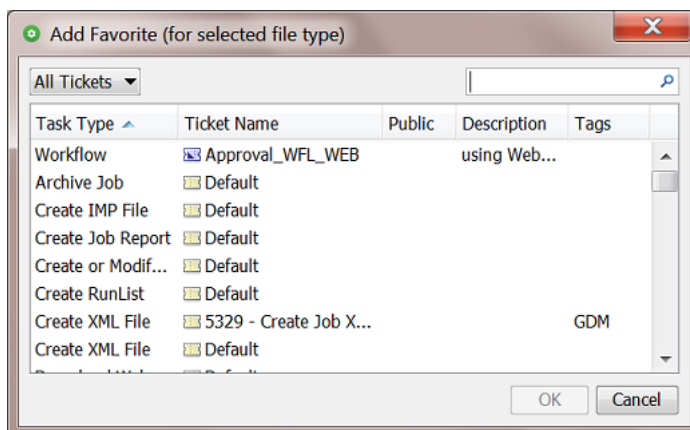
Add Favorite (for selected file type)

All Tickets

| Task Type | Ticket Name | Public | Description | Tags |
|---|---|---|---|---|
| Workflow | Approval_WFL_WEB | | using Web... | |
| Archive Job | Default | | | |
| Create IMP File | Default | | | |
| Create Job Report | Default | | | |
| Create or Modif... | Default | | | |
| Create RunList | Default | | | |
| Create XML File | 5329 - Create Job X... | | | GDM |
| Create XML File | Default | | | |
| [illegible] | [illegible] | | | |

OK Cancel